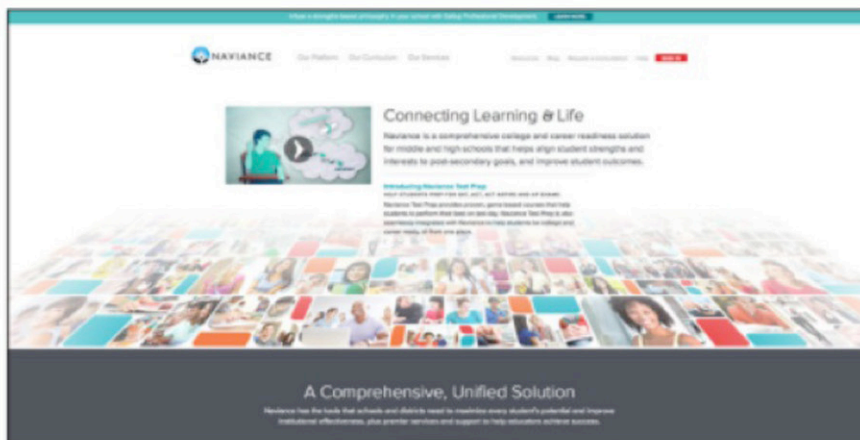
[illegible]

NAVIANCE

Our Platform Our Curriculum Our Services

About Us Blog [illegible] Help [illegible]

Connecting Learning & Life

Naviance is a comprehensive college and career readiness solution for middle and high schools that helps align student strengths and interests to post-secondary goals, and improve student outcomes.

Introducing Naviance Test Prep

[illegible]

A Comprehensive, Unified Solution

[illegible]